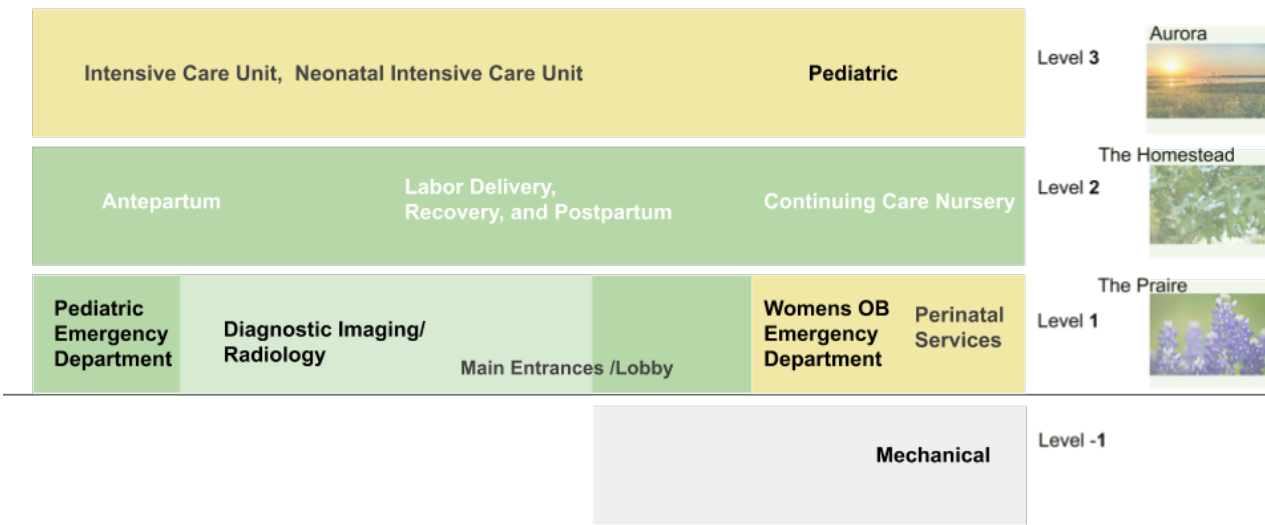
Intensive Care Unit, Neonatal Intensive Care Unit

Pediatric

Level 3

Aurora

Antepartum

Labor Delivery, Recovery, and Postpartum

Continuing Care Nursery

Level 2

The Homestead

Pediatric Emergency Department

Diagnostic Imaging/ Radiology

Main Entrances /Lobby

Womens OB Emergency Department

Perinatal Services

Level 1

The Praire

Mechanical

Level -1